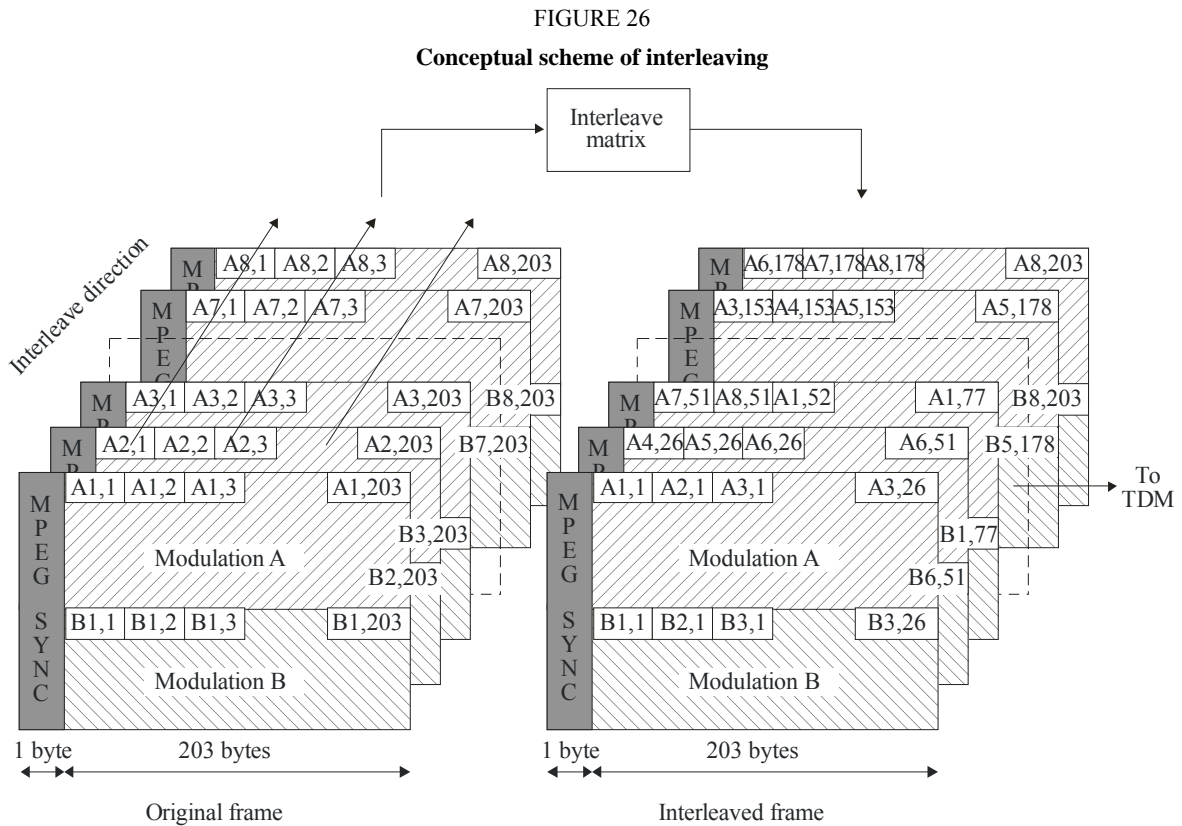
FIGURE 26

Conceptual scheme of interleaving

Interleave matrix

Interleave direction

M P | A8,1 | A8,2 | A8,3 | A8,203

M P E G | A7,1 | A7,2 | A7,3 | A7,203

M P | A3,1 | A3,2 | A3,3 | A3,203 | B8,203

M P | A2,1 | A2,2 | A2,3 | A2,203 | B7,203

M P E G S Y N C | A1,1 | A1,2 | A1,3 | A1,203

B3,203

Modulation A

B2,203

B1,1 | B1,2 | B1,3 | B1,203

Modulation B

1 byte

203 bytes

Original frame

M P | A6,178 | A7,178 | A8,178 | A8,203

M P E G | A3,153 | A4,153 | A5,153 | A5,178

M P | A7,51 | A8,51 | A1,52 | A1,77 | B8,203

M P | A4,26 | A5,26 | A6,26 | A6,51 | B5,178

To TDM

M P E G S Y N C | A1,1 | A2,1 | A3,1 | A3,26

B1,77

Modulation A

B6,51

B1,1 | B2,1 | B3,1 | B3,26

Modulation B

1 byte

203 bytes

Interleaved frame